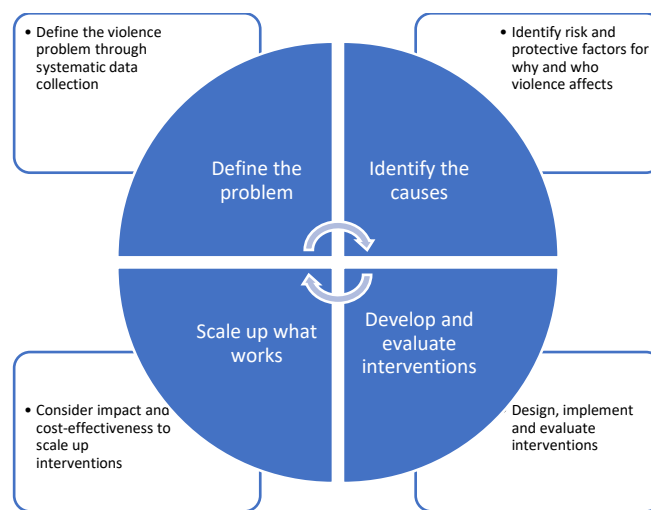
• Define the violence problem through systematic data collection

• Identify risk and protective factors for why and who violence affects

Define the problem

Identify the causes

Scale up what works

Develop and evaluate interventions

• Consider impact and cost-effectiveness to scale up interventions

Design, implement and evaluate interventions